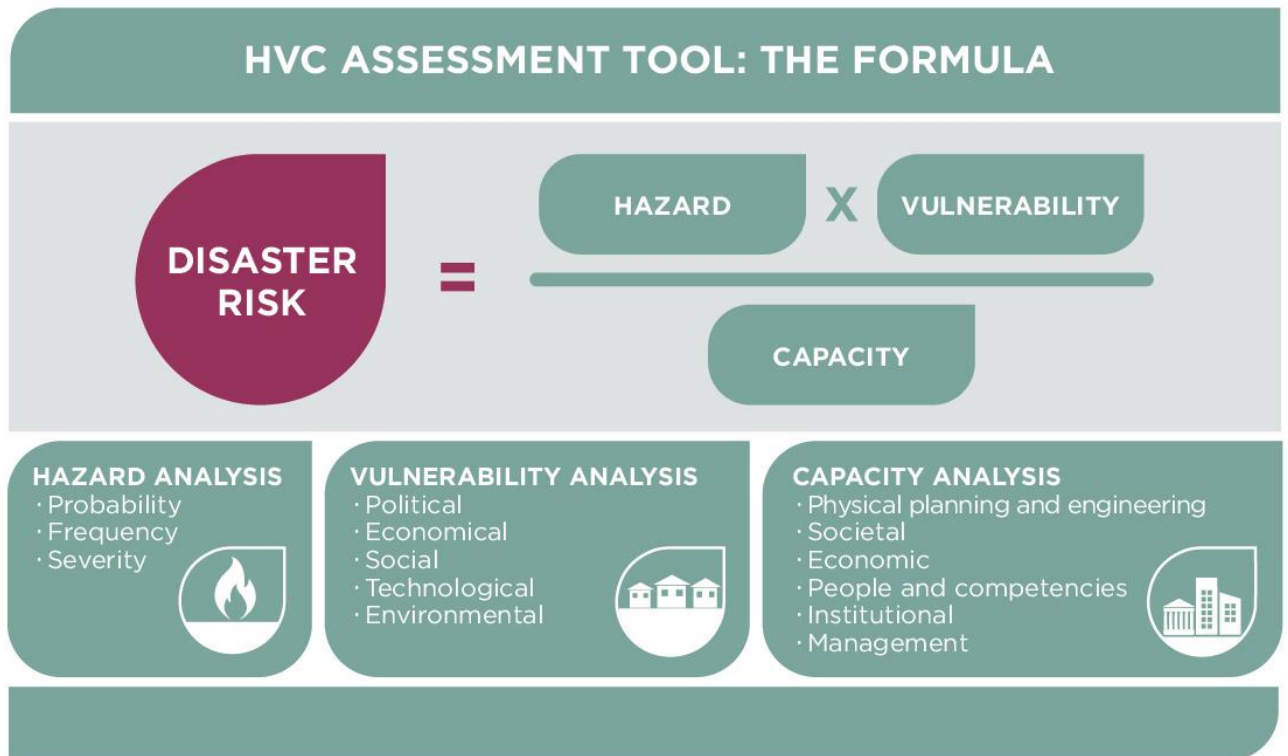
HVC ASSESSMENT TOOL: THE FORMULA

DISASTER RISK = HAZARD X VULNERABILITY / CAPACITY

HAZARD ANALYSIS
· Probability
· Frequency
· Severity

VULNERABILITY ANALYSIS
· Political
· Economical
· Social
· Technological
· Environmental

CAPACITY ANALYSIS
· Physical planning and engineering
· Societal
· Economic
· People and competencies
· Institutional
· Management